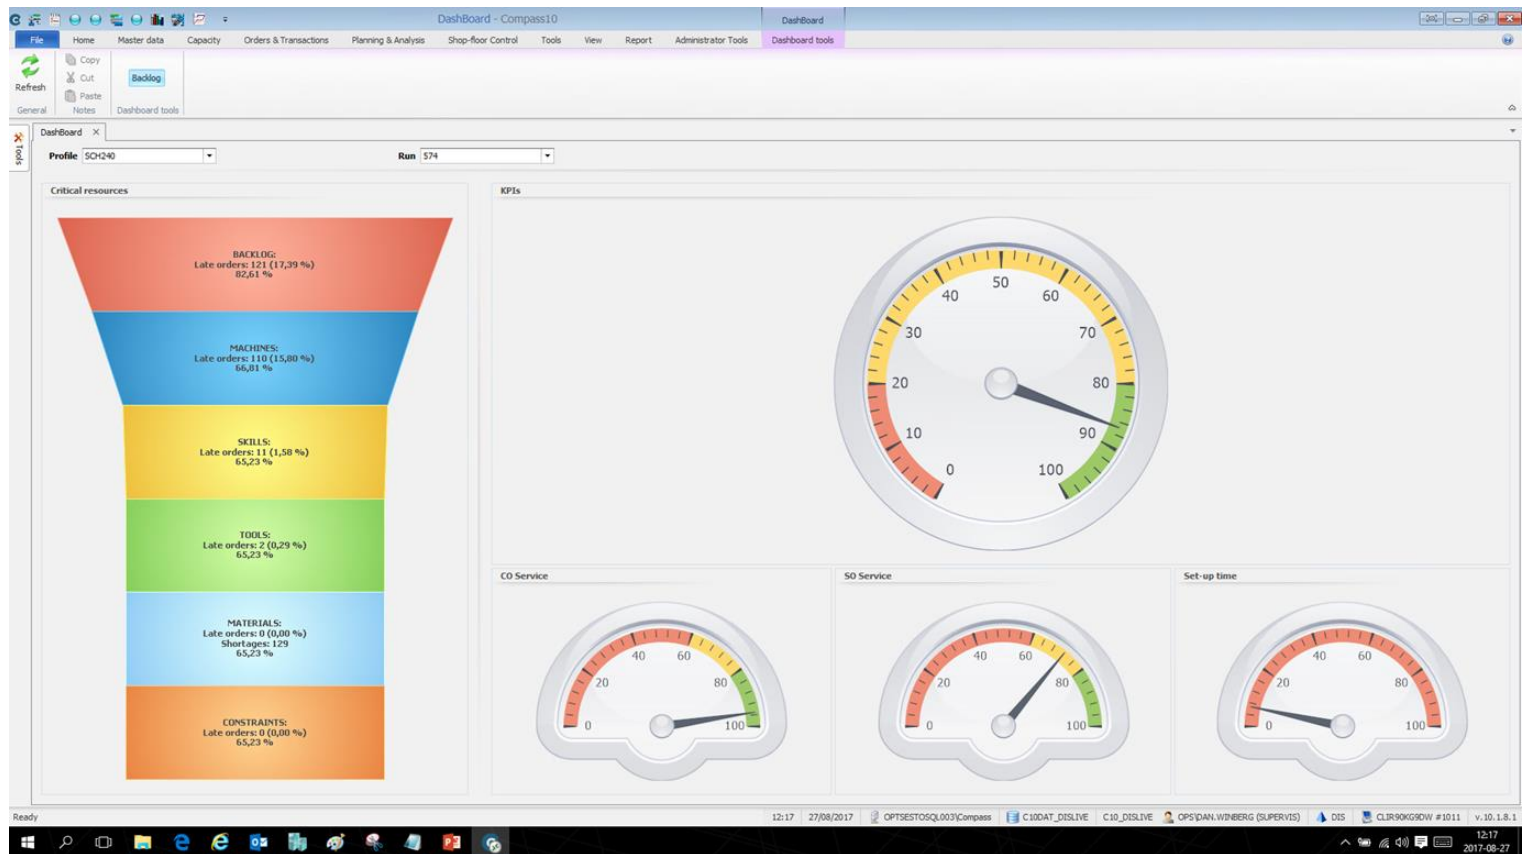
DashBoard - Compass10

DashBoard

File | Home | Master data | Capacity | Orders & Transactions | Planning & Analysis | Shop-floor Control | Tools | View | Report | Administrator Tools | Dashboard tools

Refresh
General

Copy
Cut
Paste
Notes

Backlog
Dashboard tools

Tools

DashBoard ×

Profile SCH240

Run 574

Critical resources

BACKLOG:
Late orders: 121 (17,39 %)
82,61 %

MACHINES:
Late orders: 110 (15,80 %)
66,81 %

SKILLS:
Late orders: 11 (1,58 %)
65,23 %

TOOLS:
Late orders: 2 (0,29 %)
65,23 %

MATERIALS:
Late orders: 0 (0,00 %)
Shortages: 129
65,23 %

CONSTRAINTS:
Late orders: 0 (0,00 %)
65,23 %

KPIs

0 10 20 30 40 50 60 70 80 90 100

CO Service

0 20 40 60 80 100

SO Service

0 20 40 60 80 100

Set-up time

0 20 40 60 80 100

Ready

12:17 | 27/08/2017 | OPTSESTOSQL003\Compass | C10DAT_DISLIVE | C10_DISLIVE | OPS\DAN.WINBERG (SUPERVIS) | DIS | CLIR90KG9DW #1011 | v.10.1.8.1

12:17
2017-08-27